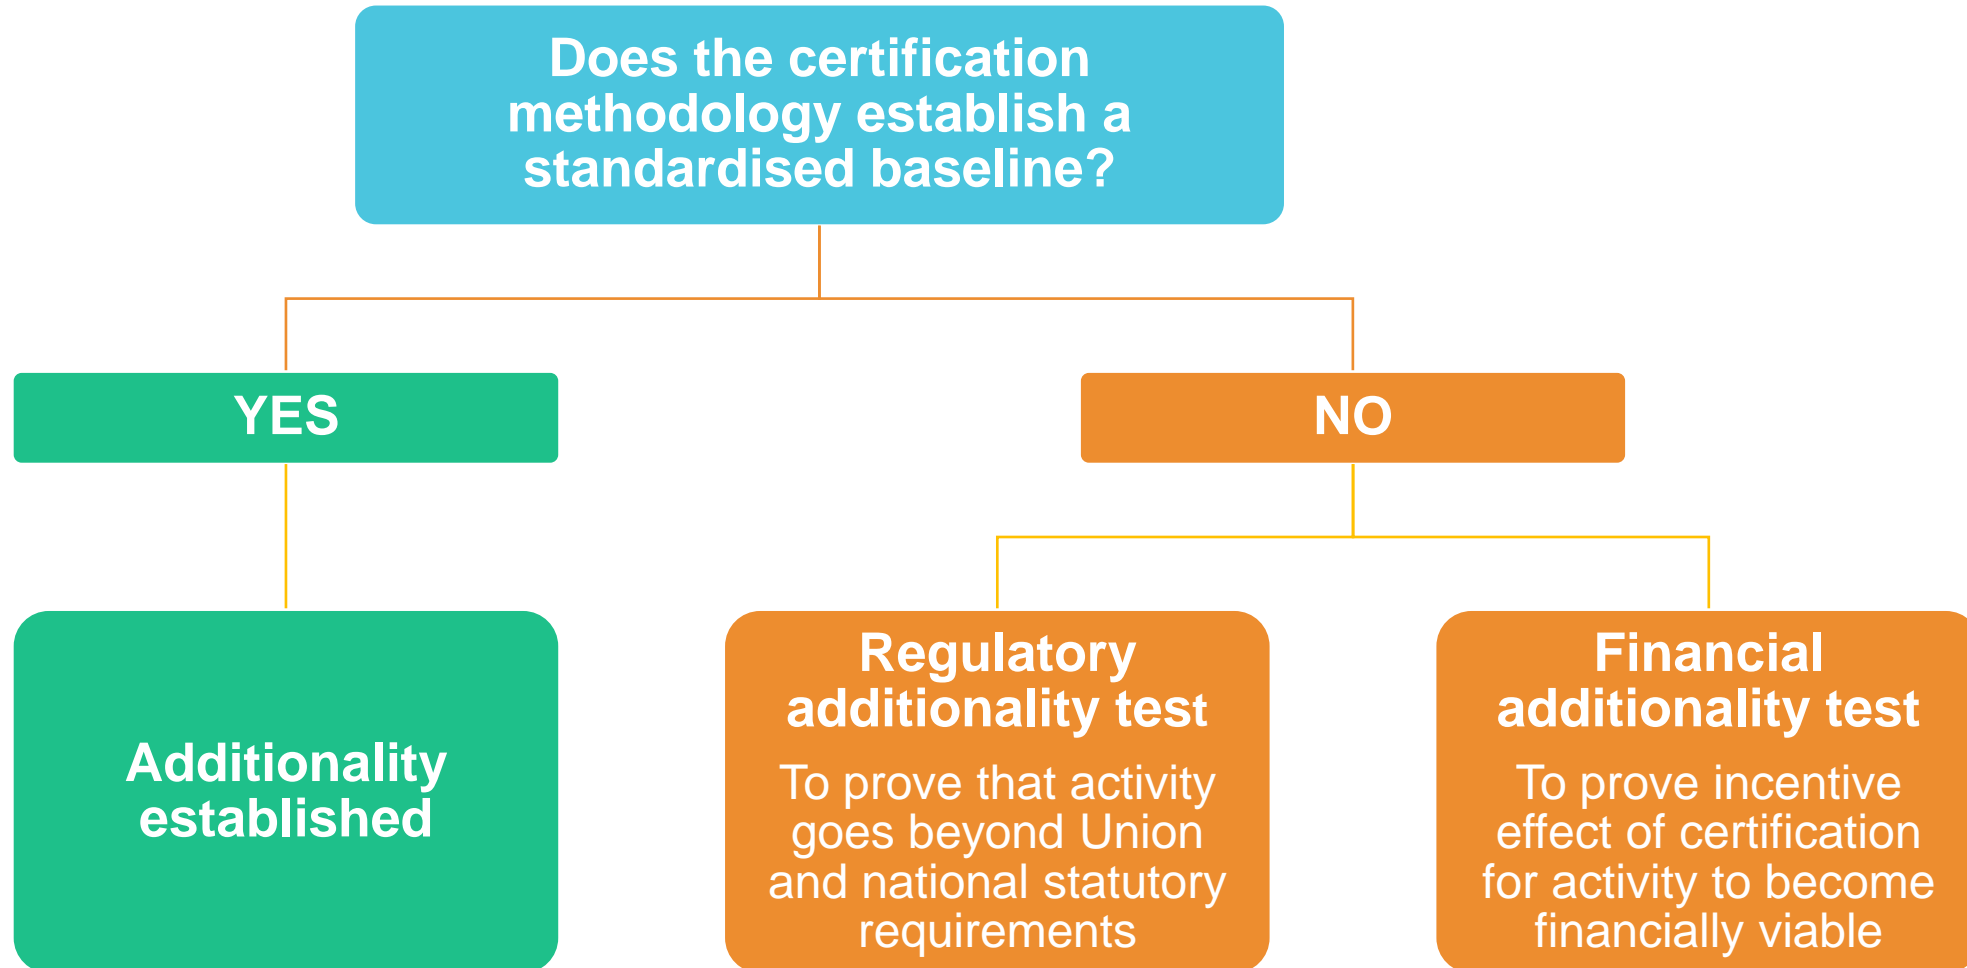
Does the certification methodology establish a standardised baseline?

YES

NO

Additionality established

Regulatory additionality test

To prove that activity goes beyond Union and national statutory requirements

Financial additionality test

To prove incentive effect of certification for activity to become financially viable